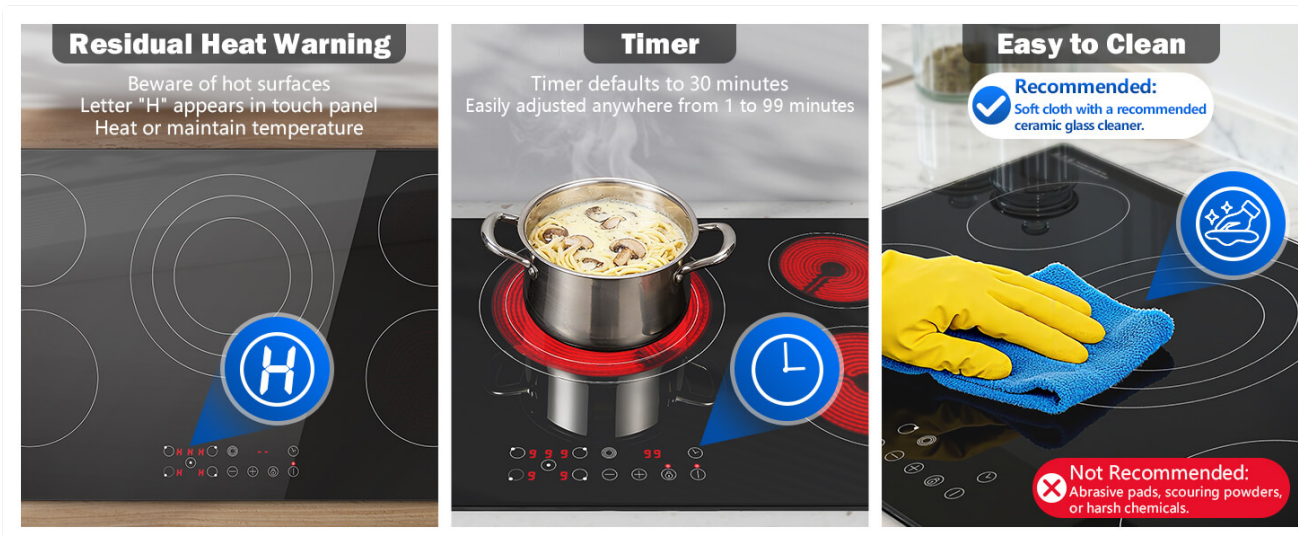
Residual Heat Warning

Beware of hot surfaces
Letter "H" appears in touch panel
Heat or maintain temperature

H

Timer

Timer defaults to 30 minutes
Easily adjusted anywhere from 1 to 99 minutes

99

Easy to Clean

Recommended:
Soft cloth with a recommended ceramic glass cleaner.

Not Recommended:
Abrasive pads, scouring powders, or harsh chemicals.